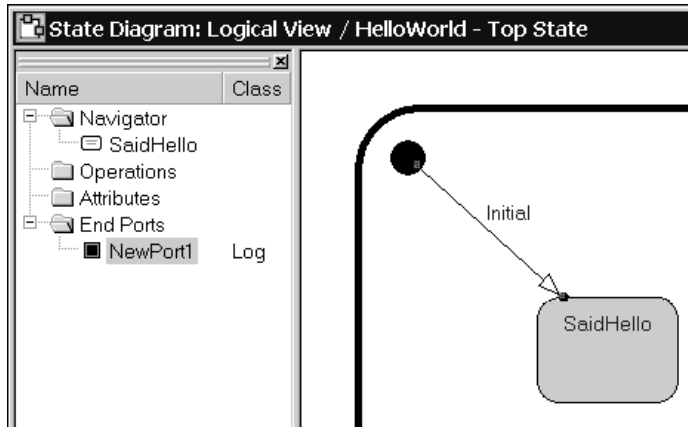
State Diagram: Logical View / HelloWorld - Top State

×

| Name | Class |
|---|---|
| Navigator | |
| SaidHello | |
| Operations | |
| Attributes | |
| End Ports | |
| NewPort1 | Log |

Initial

SaidHello